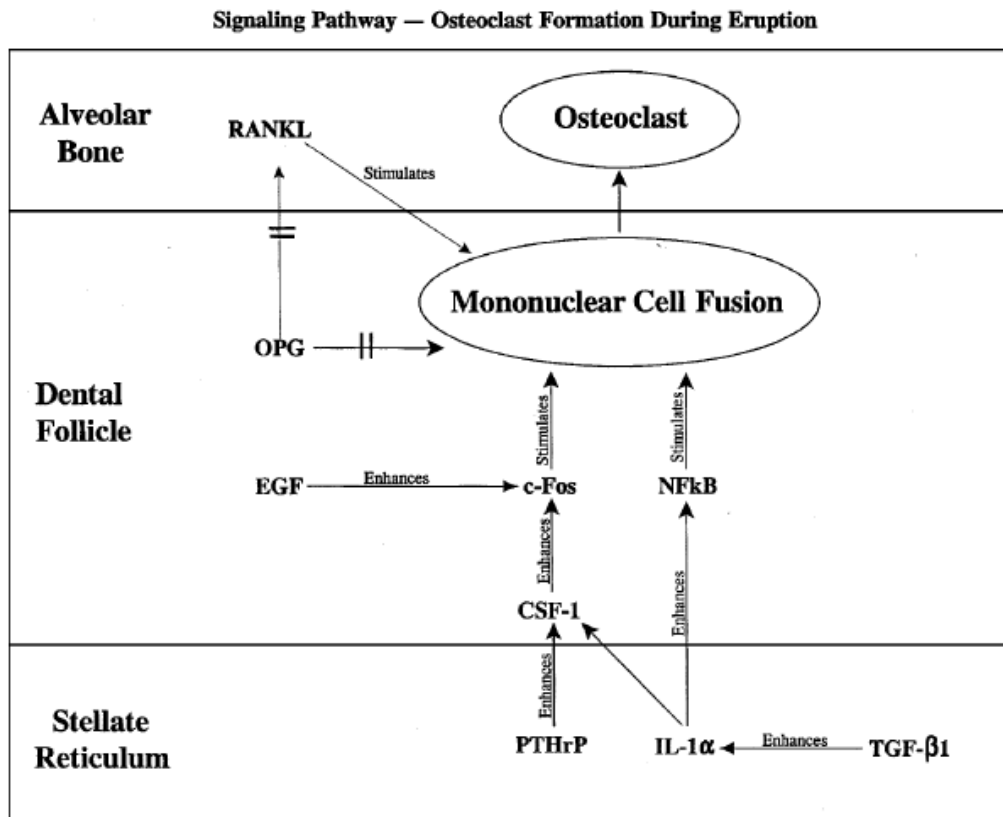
Signaling Pathway — Osteoclast Formation During Eruption

Alveolar Bone

RANKL

Stimulates

Osteoclast

Mononuclear Cell Fusion

OPG

Dental Follicle

Stimulates

Stimulates

EGF

Enhances

c-Fos

NFkB

Enhances

Enhances

CSF-1

Enhances

Stellate Reticulum

PTHrP

IL-1α

Enhances

TGF-β1